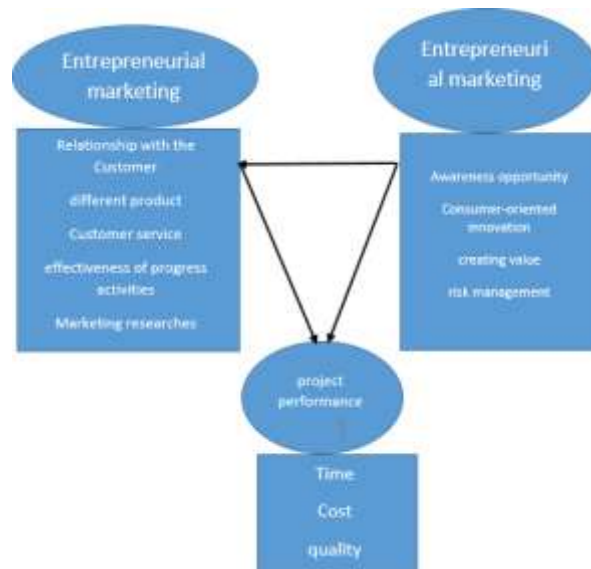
Entrepreneurial marketing

Relationship with the Customer

different product

Customer service

effectiveness of progress activities

Marketing researches

Entrepreneuri al marketing

Awareness opportunity

Consumer-oriented innovation

creating value

risk management

project performance

Time

Cost

quality